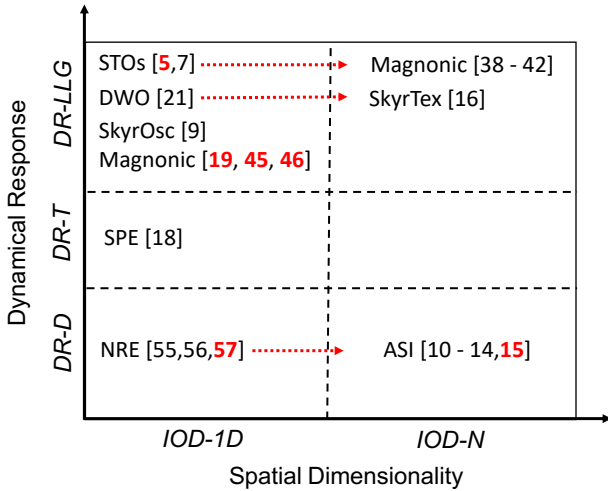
Dynamical Response

DR-LLG

STOs [5,7]

Magnonic [38 - 42]

DWO [21]

SkyrTex [16]

SkyrOsc [9]

Magnonic [19, 45, 46]

DR-T

SPE [18]

DR-D

NRE [55,56,57]

ASI [10 - 14,15]

IOD-1D

IOD-N

Spatial Dimensionality